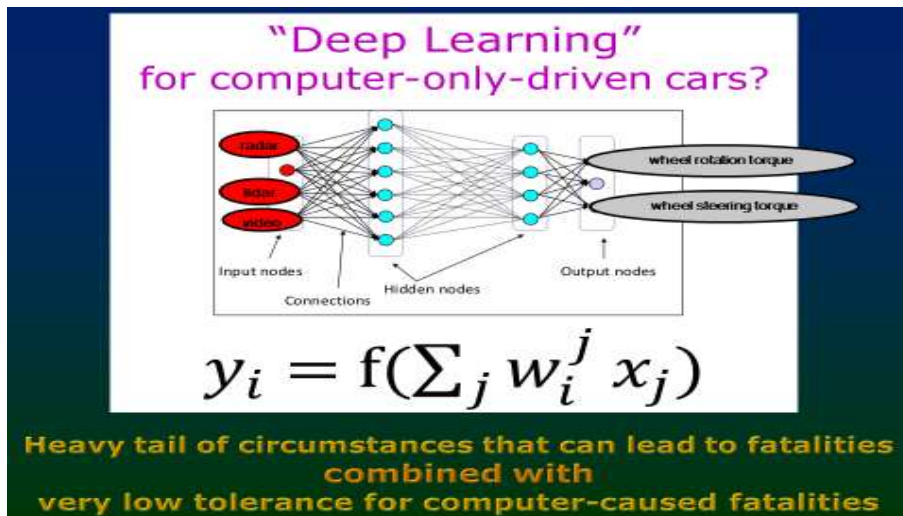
"Deep Learning"
for computer-only-driven cars?

radar
lidar
video
wheel rotation torque
wheel steering torque
Input nodes
Connections
Hidden nodes
Output nodes

$y_i = f(\sum_j w_i^j x_j)$

Heavy tail of circumstances that can lead to fatalities
combined with
very low tolerance for computer-caused fatalities